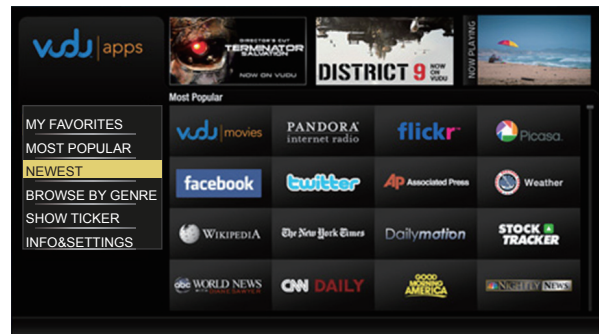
vudu | apps

DIRECTOR'S CUT
TERMINATOR
SALVATION
NOW ON VUDU

DISTRICT 9
NOW ON VUDU

NOW PLAYING

Most Popular

MY FAVORITES
MOST POPULAR
NEWEST
BROWSE BY GENRE
SHOW TICKER
INFO&SETTINGS

vudu | movies
PANDORA internet radio
flickr
Picasa
facebook
twitter
AP Associated Press
Weather
WIKIPEDIA
The New York Times
Dailymotion
STOCK TRACKER
abc WORLD NEWS WITH DIANE SAWYER
CNN DAILY
GOOD MORNING AMERICA
NBC NIGHTLY NEWS